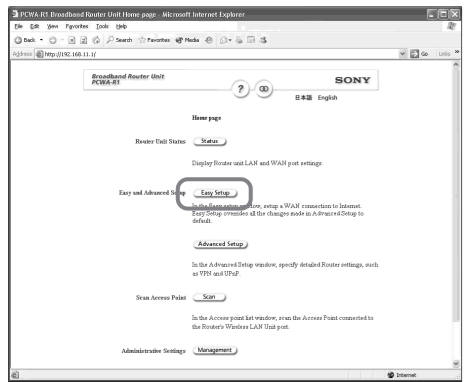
PCWA-R1 Broadband Router Unit Home page - Microsoft Internet Explorer

File Edit View Favorites Tools Help

Back Search Favorites Media

Address http://192.168.11.1/ Go Links »

Broadband Router Unit
PCWA-R1

SONY

日本語 English

Home page

Router Unit Status Status

Display Router unit LAN and WAN port settings.

Easy and Advanced Setup Easy Setup

In the Easy setup window, setup a WAN connection to Internet. Easy Setup overrides all the changes made in Advanced Setup to default.

Advanced Setup

In the Advanced Setup window, specify detailed Router settings, such as VPN and UPnP.

Scan Access Point Scan

In the Access point list window, scan the Access Point connected to the Router's Wireless LAN Unit port.

Administrative Settings Management

Internet